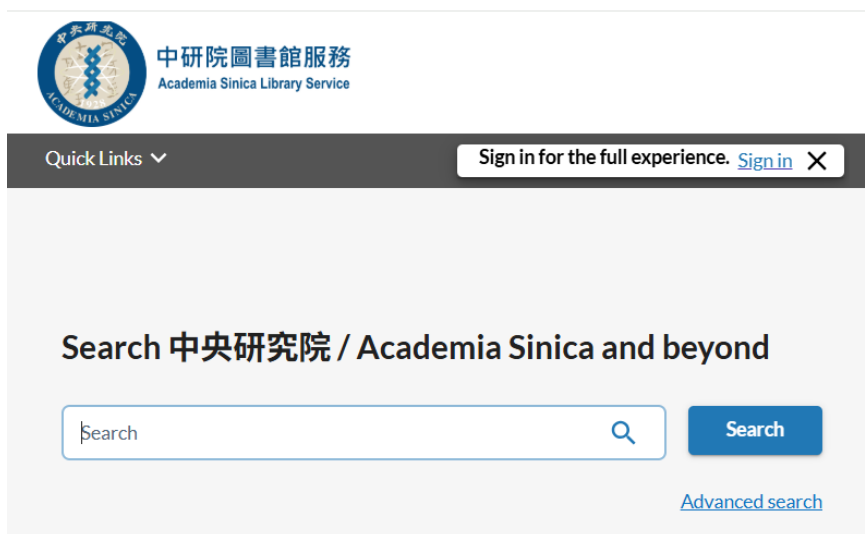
中央研究院
1928
ACADEMIA SINICA

中研院圖書館服務
Academia Sinica Library Service

Quick Links

Sign in for the full experience. Sign in

Search 中央研究院 / Academia Sinica and beyond

Search

Search

Advanced search